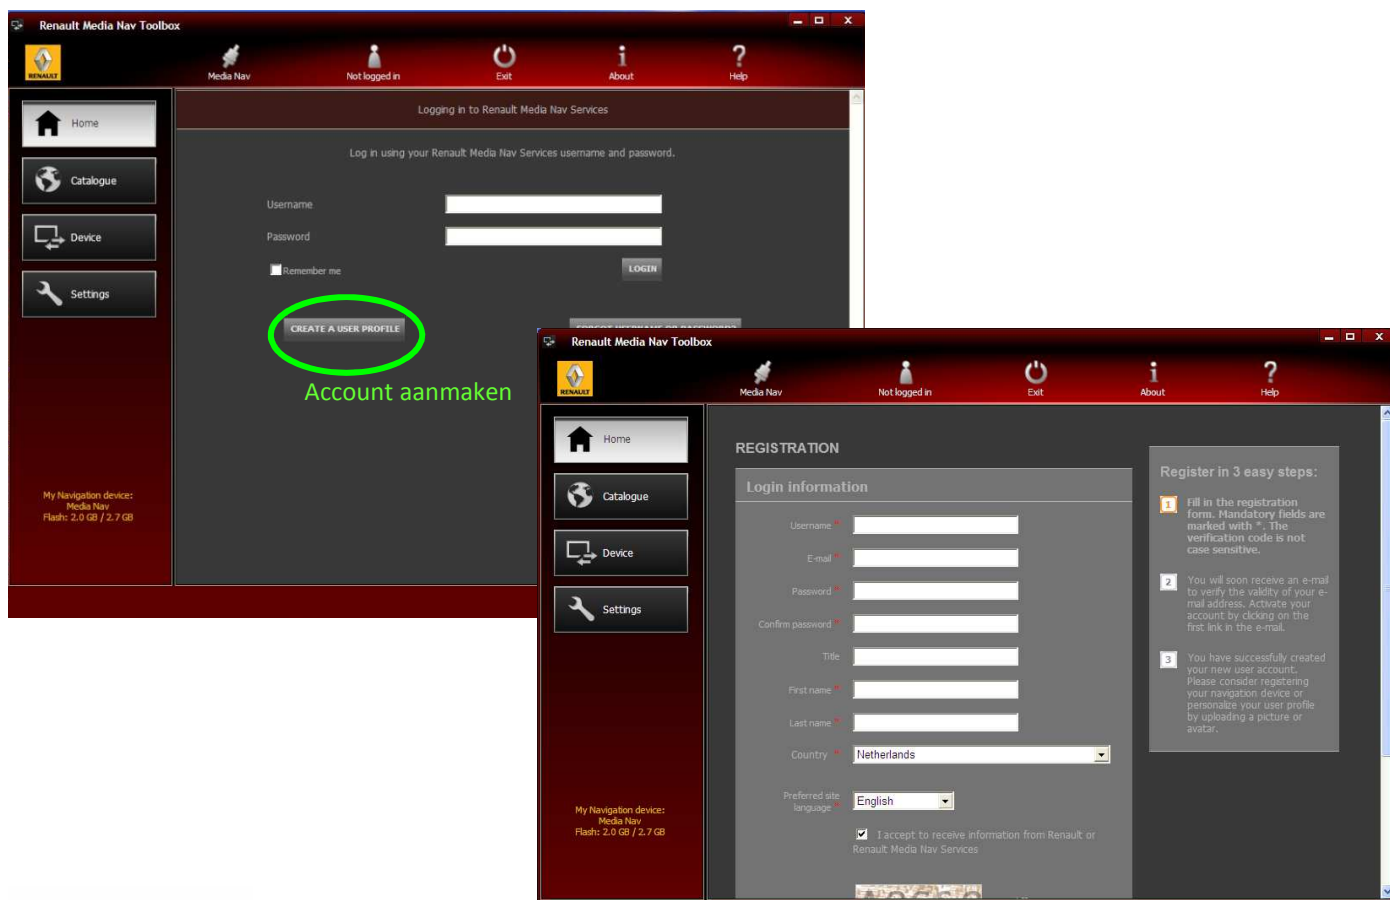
Renault Media Nav Toolbox

RENAULT

Media Nav
Not logged in
Exit
About
Help

Home
Catalogue
Device
Settings

Logging in to Renault Media Nav Services

Log in using your Renault Media Nav Services username and password.

Username
Password
Remember me
LOGIN

CREATE A USER PROFILE

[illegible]

Account aanmaken

My Navigation device:
Media Nav
Flash: 2.0 GB / 2.7 GB

Renault Media Nav Toolbox

RENAULT

Media Nav
Not logged in
Exit
About
Help

Home
Catalogue
Device
Settings

REGISTRATION

Login information

Username *
E-mail *
Password *
Confirm password *
Title
First name *
Last name *
Country * Netherlands
Preferred site language * English

I accept to receive information from Renault or Renault Media Nav Services

Register in 3 easy steps:

1 Fill in the registration form. Mandatory fields are marked with *. The verification code is not case sensitive.

2 You will soon receive an e-mail to verify the validity of your e-mail address. Activate your account by clicking on the first link in the e-mail.

3 You have successfully created your new user account. Please consider registering your navigation device or personalize your user profile by uploading a picture or avatar.

My Navigation device:
Media Nav
Flash: 2.0 GB / 2.7 GB